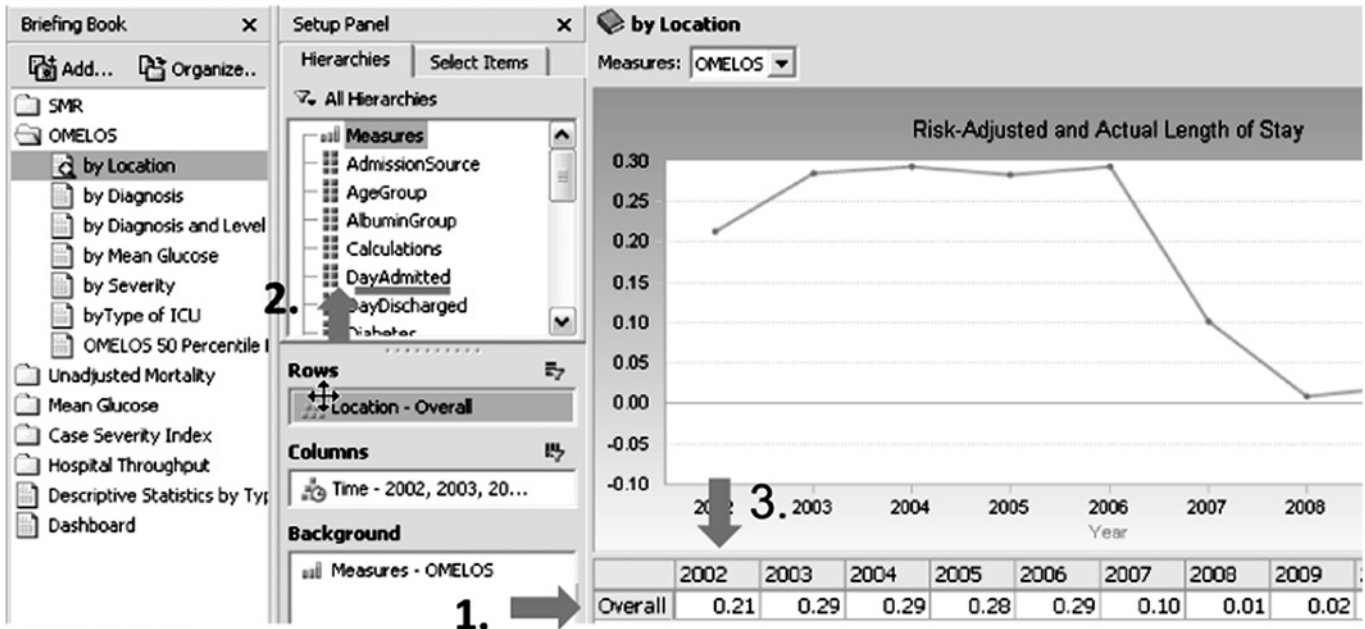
Briefing Book ×

Add... Organize..

SMR
OMELOS
by Location
by Diagnosis
by Diagnosis and Level
by Mean Glucose
by Severity
byType of ICU
OMELOS 50 Percentile I
Unadjusted Mortality
Mean Glucose
Case Severity Index
Hospital Throughput
Descriptive Statistics by Typ
Dashboard

Setup Panel ×

Hierarchies | Select Items

All Hierarchies

Measures
AdmissionSource
AgeGroup
AlbuminGroup
Calculations
DayAdmitted
DayDischarged
Diabetes

2.

Rows
Location - Overall

Columns
Time - 2002, 2003, 20...

Background
Measures - OMELOS

by Location

Measures: OMELOS

Risk-Adjusted and Actual Length of Stay

0.30
0.25
0.20
0.15
0.10
0.05
0.00
-0.05
-0.10

2002 2003 2004 2005 2006 2007 2008
Year

3.

| | 2002 | 2003 | 2004 | 2005 | 2006 | 2007 | 2008 | 2009 |
|---|---|---|---|---|---|---|---|---|
| Overall | 0.21 | 0.29 | 0.29 | 0.28 | 0.29 | 0.10 | 0.01 | 0.02 |

1.